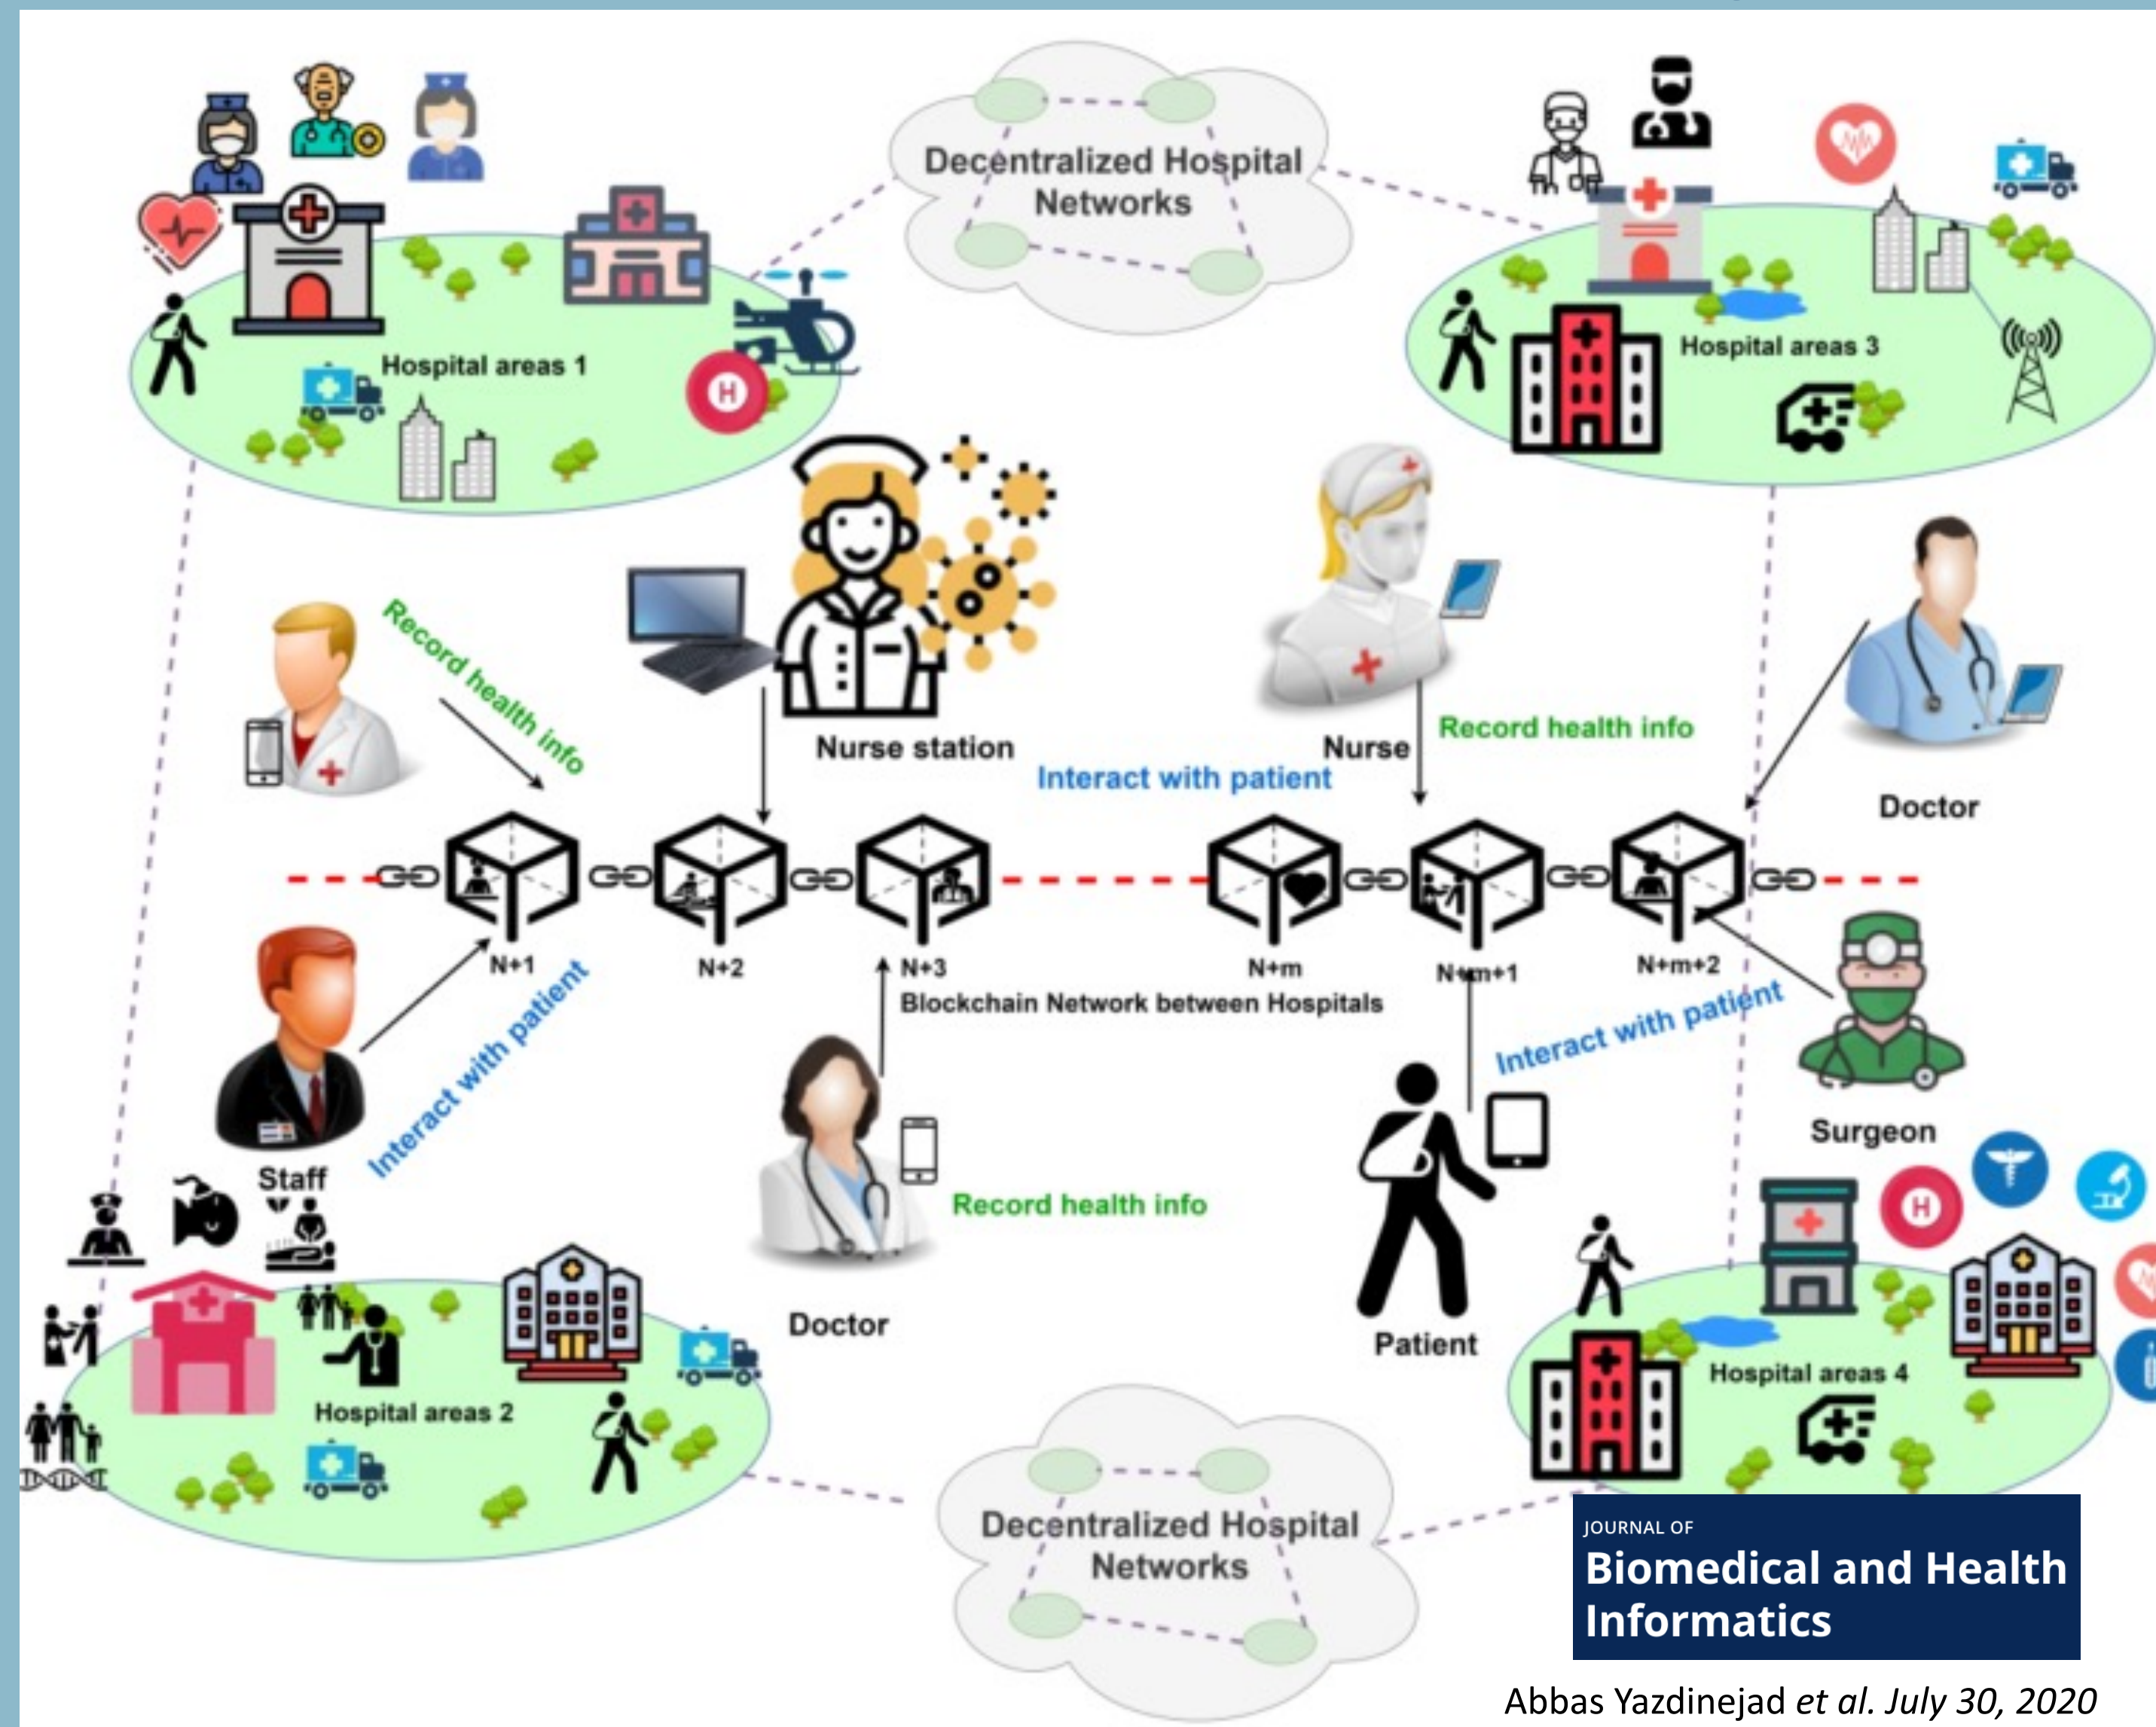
Decentralized Hospital Networks

Hospital areas 1

Hospital areas 3

Record health info

Nurse station

Nurse

Record health info

Interact with patient

Doctor

N+1

N+2

N+3

N+m

N+m+1

N+m+2

Blockchain Network between Hospitals

Interact with patient

Interact with patient

Surgeon

Staff

Record health info

Doctor

Patient

Hospital areas 2

Hospital areas 4

Decentralized Hospital Networks

JOURNAL OF
Biomedical and Health Informatics

Abbas Yazdinejad *et al. July 30, 2020*